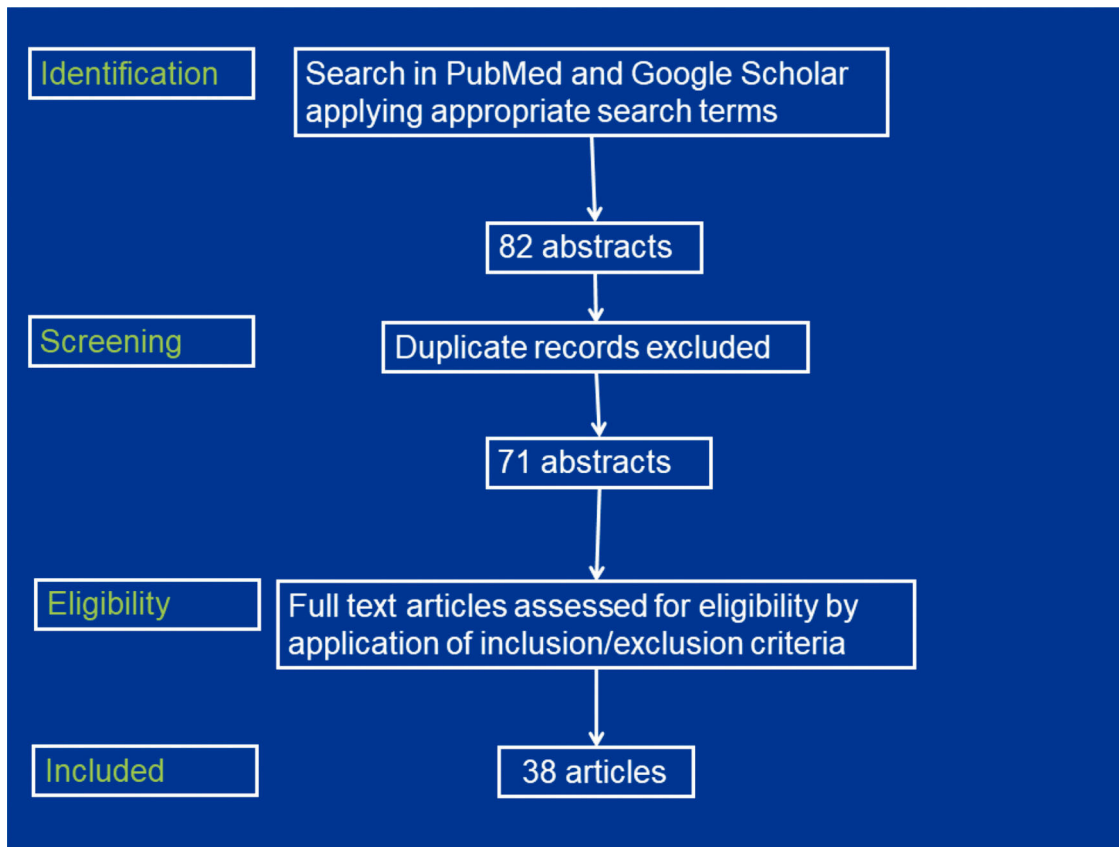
Identification

Search in PubMed and Google Scholar applying appropriate search terms

82 abstracts

Screening

Duplicate records excluded

71 abstracts

Eligibility

Full text articles assessed for eligibility by application of inclusion/exclusion criteria

Included

38 articles